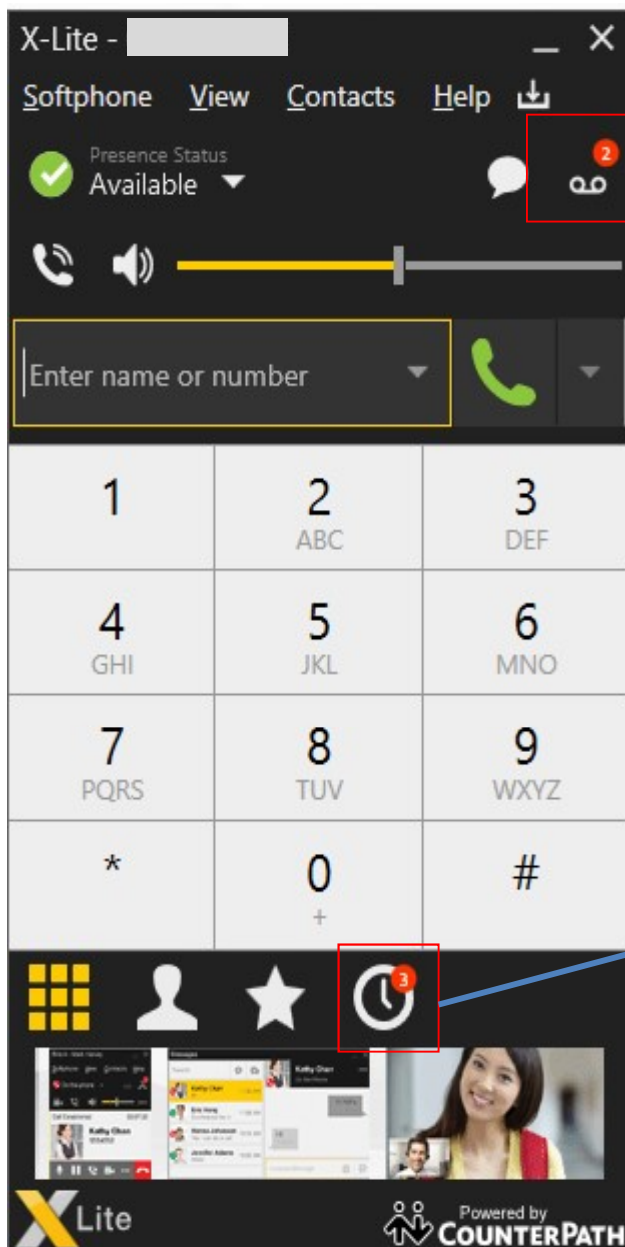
X-Lite -

Softphone View Contacts Help

Presence Status
Available

2

Enter name or number

1

2
ABC

3
DEF

4
GHI

5
JKL

6
MNO

7
PQRS

8
TUV

9
WXYZ

*

0
+

#

3

Kathy Chan

Lite

Powered by
COUNTERPATH